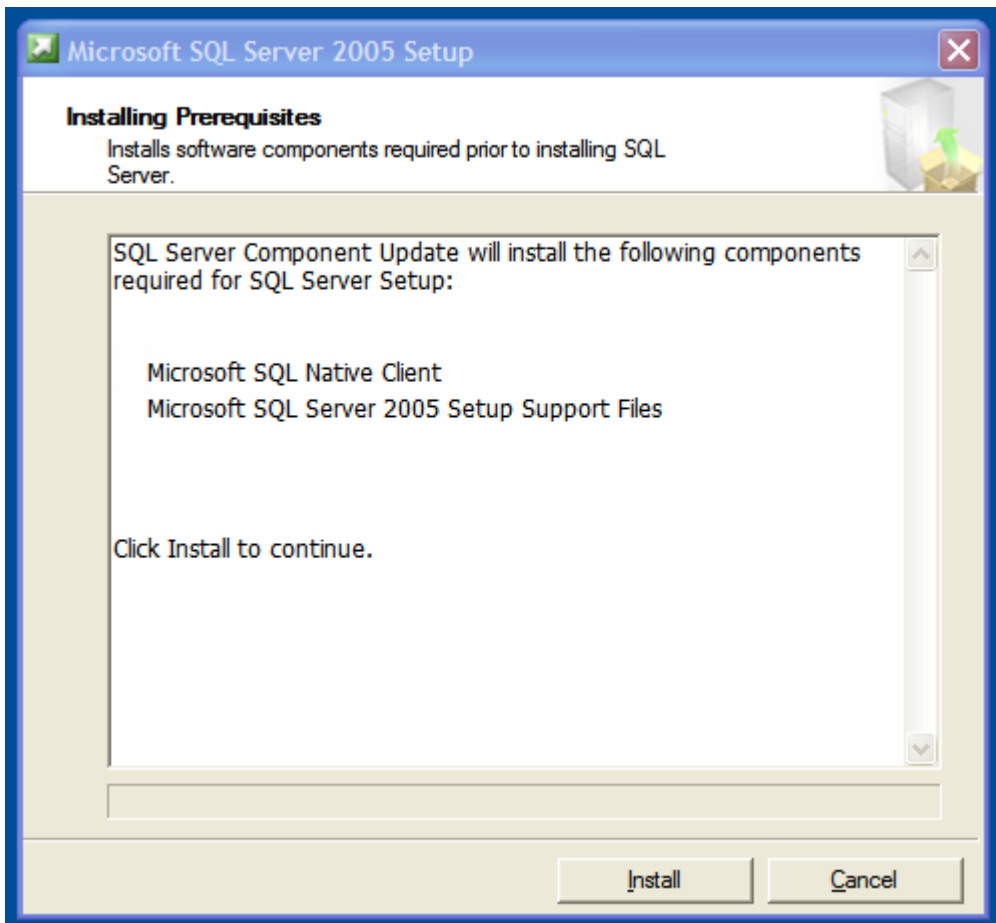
Microsoft SQL Server 2005 Setup

Installing Prerequisites
Installs software components required prior to installing SQL Server.

SQL Server Component Update will install the following components required for SQL Server Setup:

Microsoft SQL Native Client
Microsoft SQL Server 2005 Setup Support Files

Click Install to continue.

Install
Cancel